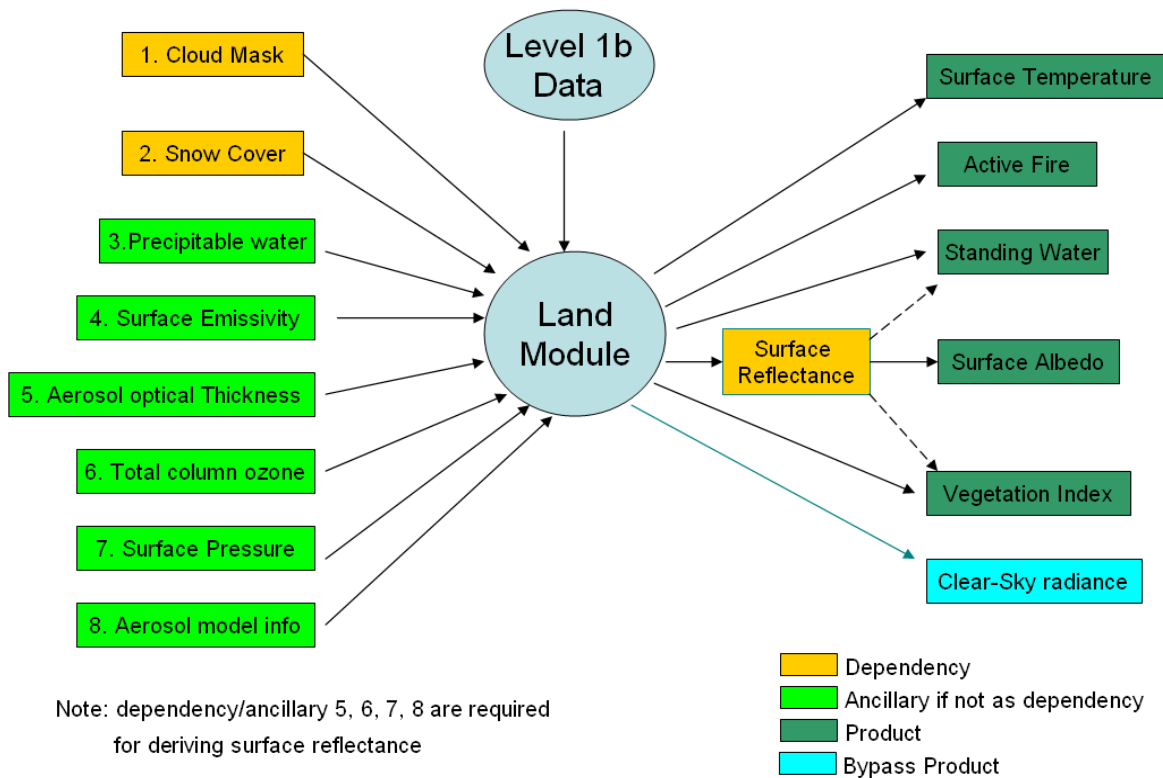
1. Cloud Mask

2. Snow Cover

3.Precipitable water

4. Surface Emissivity

5. Aerosol optical Thickness

6. Total column ozone

7. Surface Pressure

8. Aerosol model info

Level 1b Data

Land Module

Surface Reflectance

Surface Temperature

Active Fire

Standing Water

Surface Albedo

Vegetation Index

Clear-Sky radiance

Dependency

Ancillary if not as dependency

Product

Bypass Product

Note: dependency/ancillary 5, 6, 7, 8 are required for deriving surface reflectance